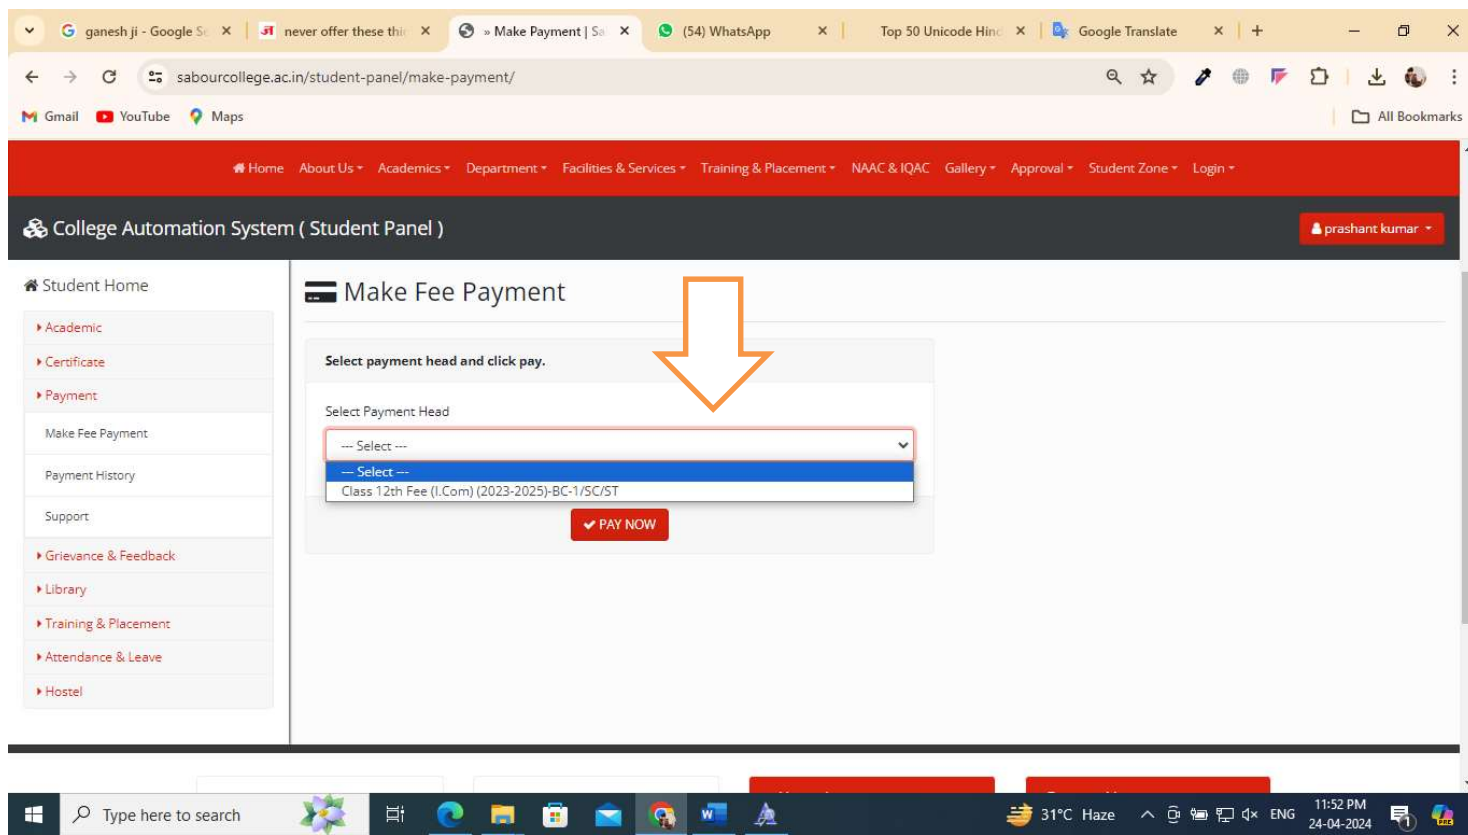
ganesh ji - Google S ×
never offer these thi ×
» Make Payment | Sa ×
(54) WhatsApp ×
Top 50 Unicode Hin ×
Google Translate ×
+

sabourcollege.ac.in/student-panel/make-payment/

Gmail YouTube Maps
All Bookmarks

Home About Us Academics Department Facilities & Services Training & Placement NAAC & IQAC Gallery Approval Student Zone Login

College Automation System ( Student Panel )
prashant kumar

Student Home
Academic
Certificate
Payment
Make Fee Payment
Payment History
Support
Grievance & Feedback
Library
Training & Placement
Attendance & Leave
Hostel

Make Fee Payment

Select payment head and click pay.

Select Payment Head
--- Select ---
--- Select ---
Class 12th Fee (I.Com) (2023-2025)-BC-1/SC/ST
PAY NOW

Type here to search
31°C Haze ENG 11:52 PM 24-04-2024